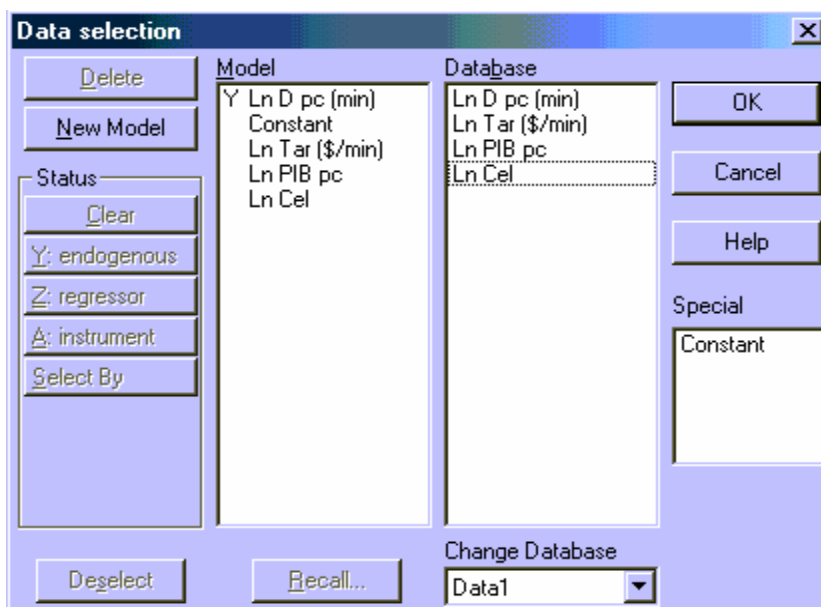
Data selection

Delete

New Model

Status

Clear

Y: endogenous

Z: regressor

A: instrument

Select By

Model

Y Ln D pc (min)
Constant
Ln Tar ($/min)
Ln PIB pc
Ln Cel

Database

Ln D pc (min)
Ln Tar ($/min)
Ln PIB pc
Ln Cel

OK

Cancel

Help

Special

Constant

Change Database

Data1

Deselect

Recall...